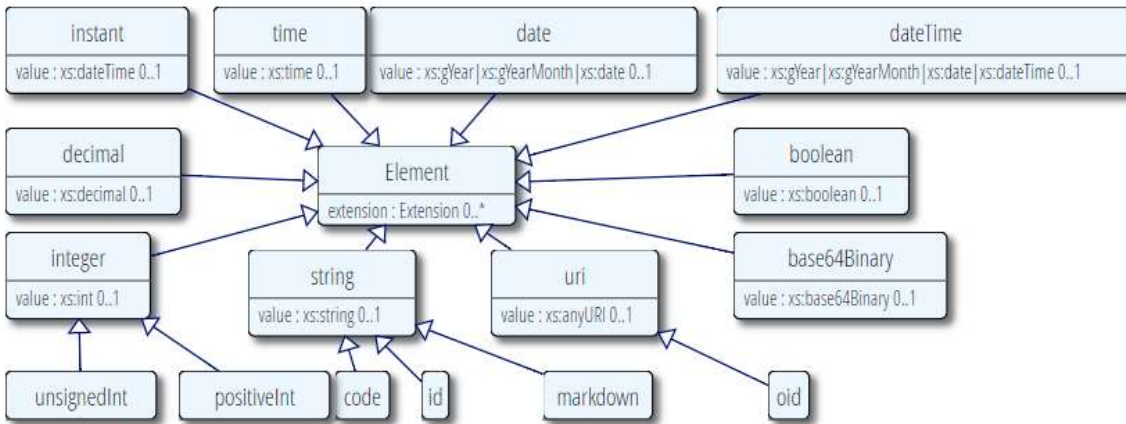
instant
value : xs:dateTime 0..1

time
value : xs:time 0..1

date
value : xs:gYear|xs:gYearMonth|xs:date 0..1

dateTime
value : xs:gYear|xs:gYearMonth|xs:date|xs:dateTime 0..1

decimal
value : xs:decimal 0..1

Element
extension : Extension 0..*

boolean
value : xs:boolean 0..1

integer
value : xs:int 0..1

string
value : xs:string 0..1

uri
value : xs:anyURI 0..1

base64Binary
value : xs:base64Binary 0..1

unsignedInt

positiveInt

code

id

markdown

oid